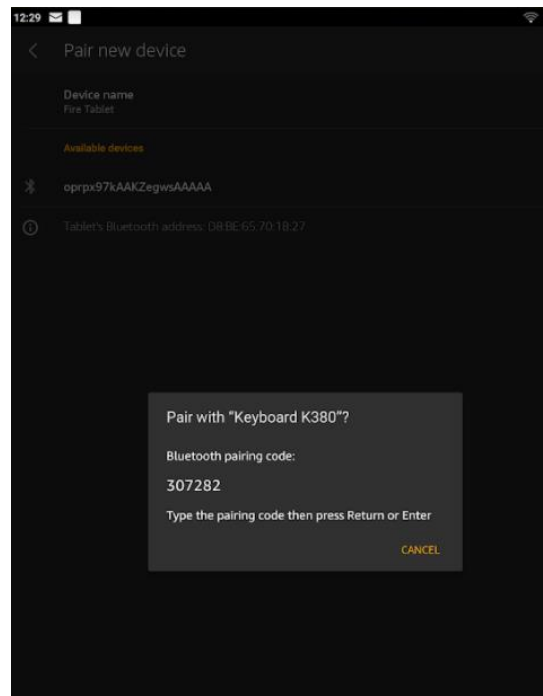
12:29

Pair new device

Device name
Fire Tablet

Available devices

oprpx97kAAKZegwsAAAAA

Tablet's Bluetooth address: D8:BE:65:70:18:27

Pair with "Keyboard K380"?

Bluetooth pairing code:

307282

Type the pairing code then press Return or Enter

CANCEL